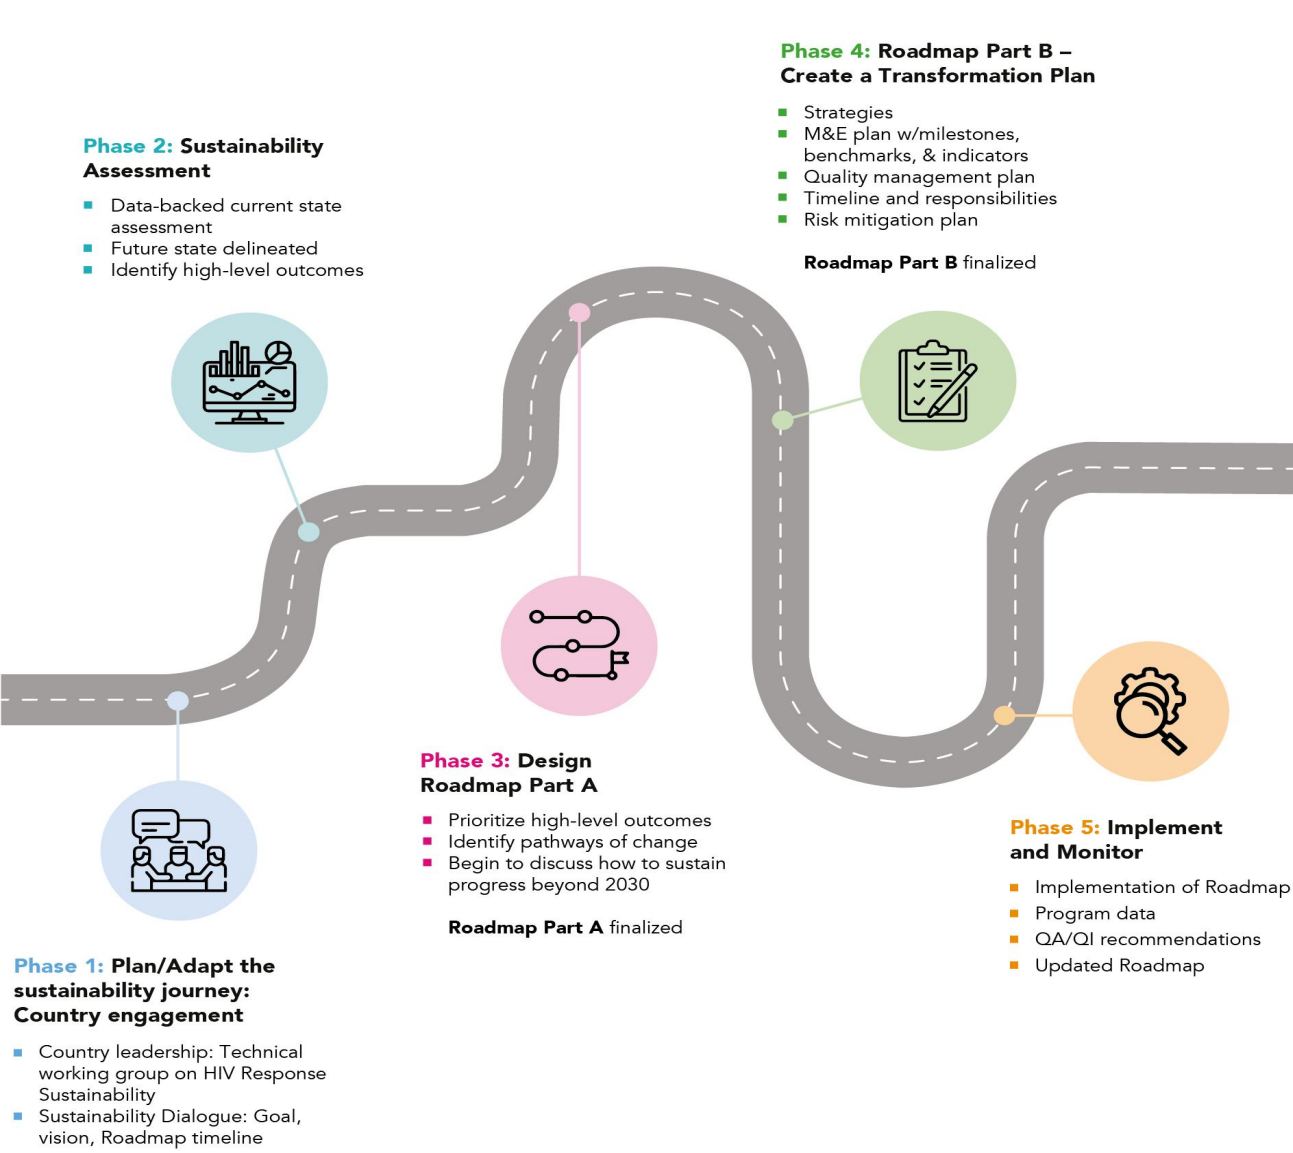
Phase 4: Roadmap Part B – Create a Transformation Plan

- Strategies
- M&E plan w/milestones, benchmarks, & indicators
- Quality management plan
- Timeline and responsibilities
- Risk mitigation plan

Roadmap Part B finalized

Phase 2: Sustainability Assessment

- Data-backed current state assessment
- Future state delineated
- Identify high-level outcomes

Phase 3: Design Roadmap Part A

- Prioritize high-level outcomes
- Identify pathways of change
- Begin to discuss how to sustain progress beyond 2030

Roadmap Part A finalized

Phase 5: Implement and Monitor

- Implementation of Roadmap
- Program data
- QA/QI recommendations
- Updated Roadmap

Phase 1: Plan/Adapt the sustainability journey: Country engagement

- Country leadership: Technical working group on HIV Response Sustainability
- Sustainability Dialogue: Goal, vision, Roadmap timeline